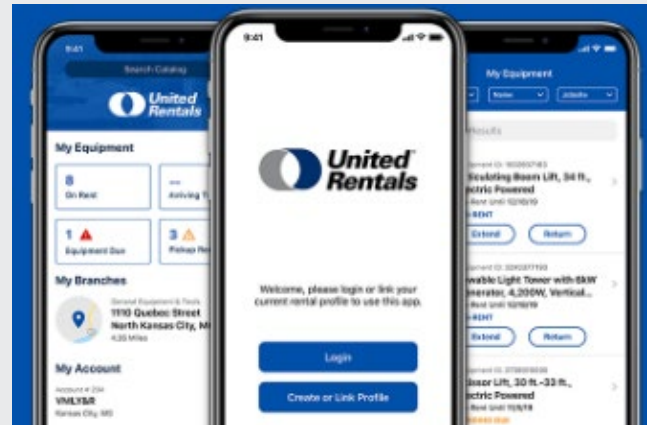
9:41

Search Catalog

United Rentals

My Equipment

8
On Rent

--
Arriving T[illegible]

1
Equipment Due

3
Pickup Re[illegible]

My Branches

General Equipment & Tools
1110 Quebec Street
North Kansas City, M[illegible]
4.35 Miles

My Account

Account # 234
VMLY&R
Kansas City, MO

9:41

United Rentals

Welcome, please login or link your current rental profile to use this app.

Login

Create or Link Profile

My Equipment

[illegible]
None
Jobsite

Results

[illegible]
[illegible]iculating Boom Lift, 34 ft., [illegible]ctric Powered
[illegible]
RENT
Extend
Return

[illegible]
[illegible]wable Light Tower with 6kW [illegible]nerator, 4,200W, Vertical...
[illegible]
RENT
Extend
Return

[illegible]
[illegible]ssor Lift, 30 ft.-33 ft., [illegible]ctric Powered
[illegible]